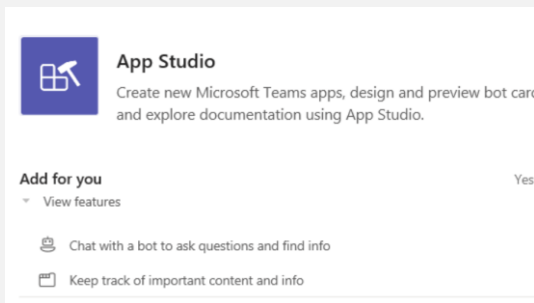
App Studio

Create new Microsoft Teams apps, design and preview bot car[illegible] and explore documentation using App Studio.

Add for you

Yes

View features

Chat with a bot to ask questions and find info

Keep track of important content and info